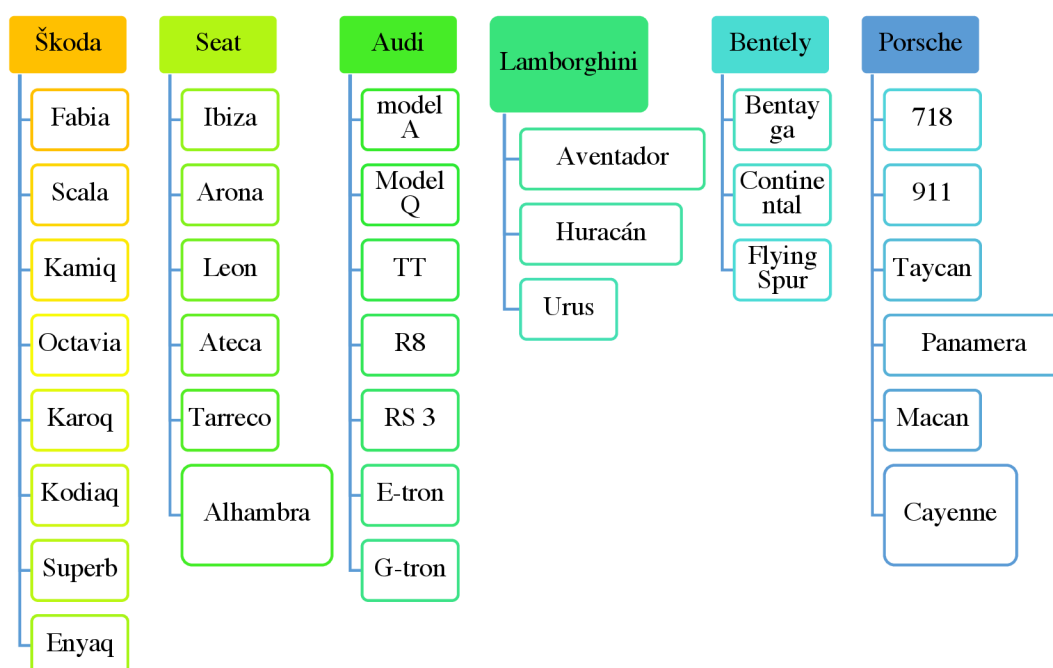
Škoda
Fabia
Scala
Kamiq
Octavia
Karoq
Kodiaq
Superb
Enyaq

Seat
Ibiza
Arona
Leon
Ateca
Tarreco
Alhambra

Audi
model A
Model Q
TT
R8
RS 3
E-tron
G-tron

Lamborghini
Aventador
Huracán
Urus

Bentely
Bentayga
Continental
Flying Spur

Porsche
718
911
Taycan
Panamera
Macan
Cayenne